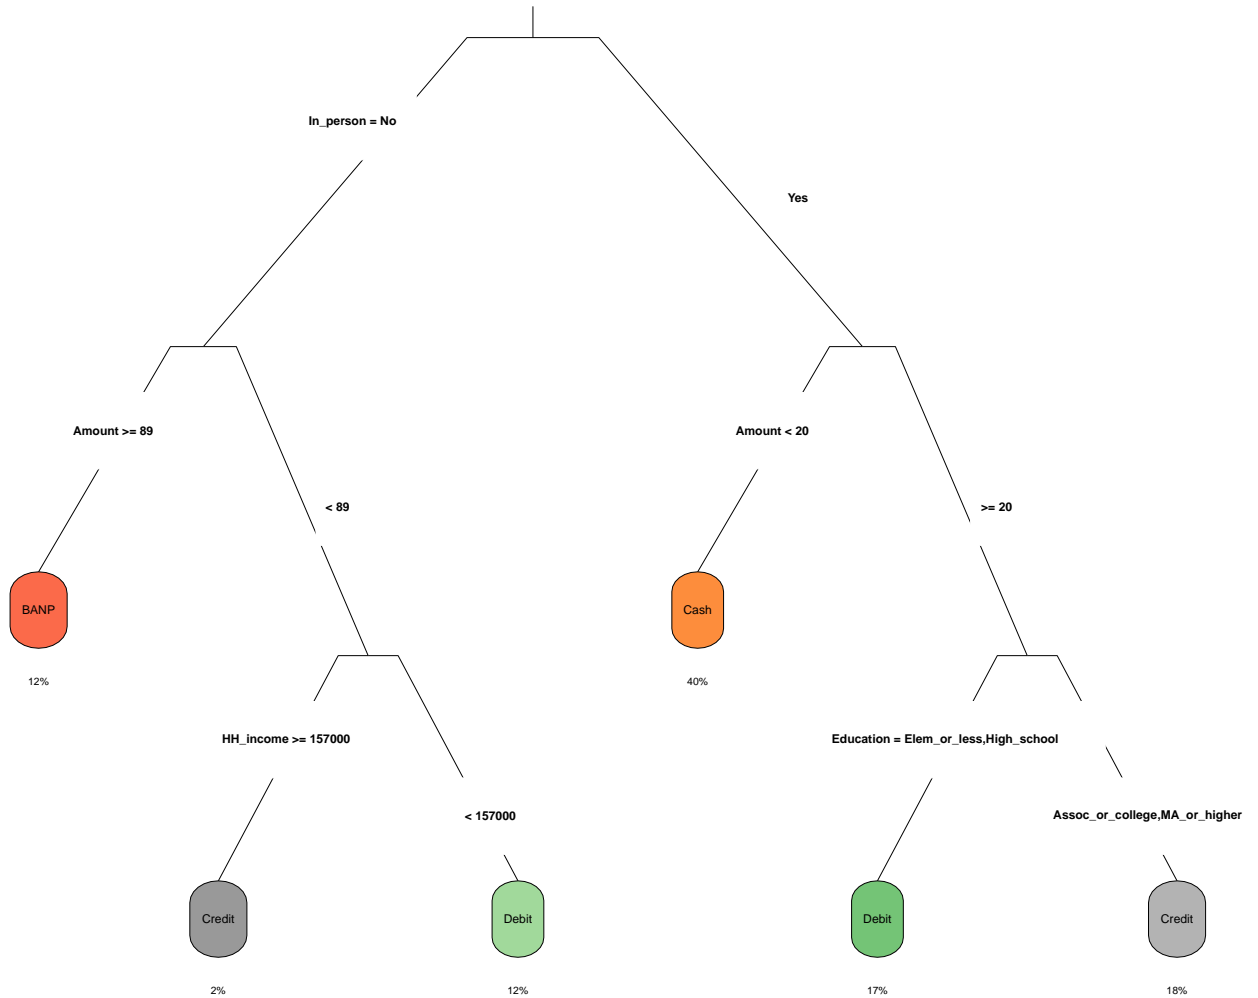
In_person = No

Yes

Amount >= 89

< 89

Amount < 20

>= 20

BANP

12%

Cash

40%

HH_income >= 157000

< 157000

Education = Elem_or_less,High_school

Assoc_or_college,MA_or_higher

Credit

2%

Debit

12%

Debit

17%

Credit

18%